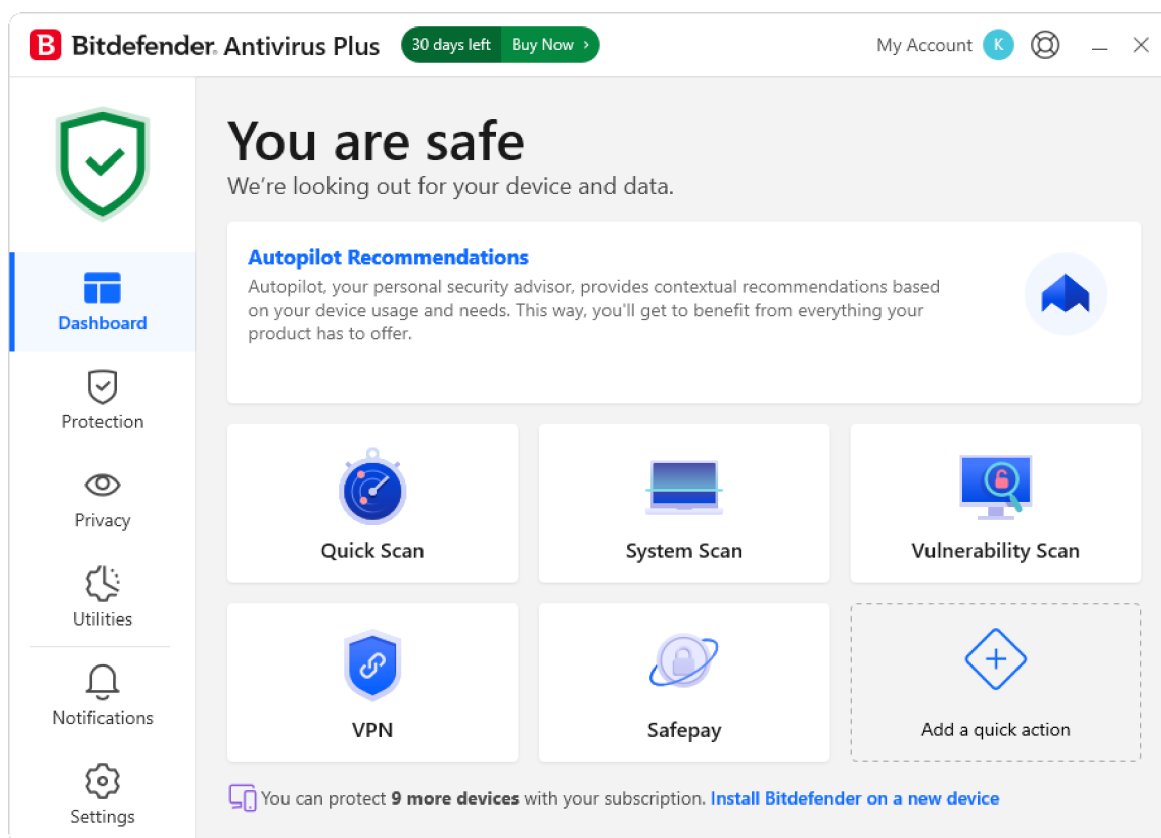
B Bitdefender Antivirus Plus 30 days left Buy Now >

My Account K

Dashboard

Protection

Privacy

Utilities

Notifications

Settings

You are safe

We're looking out for your device and data.

Autopilot Recommendations

Autopilot, your personal security advisor, provides contextual recommendations based on your device usage and needs. This way, you'll get to benefit from everything your product has to offer.

Quick Scan

System Scan

Vulnerability Scan

VPN

Safepay

Add a quick action

You can protect 9 more devices with your subscription. Install Bitdefender on a new device